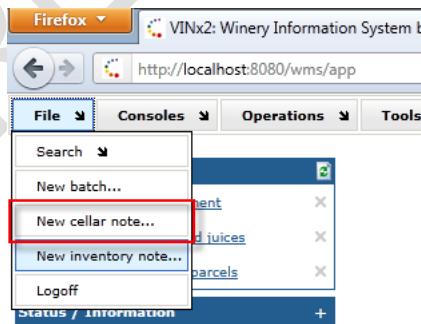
Firefox

VINx2: Winery Information System b

http://localhost:8080/wms/app

File

Consoles

Operations

Tools

Search

New batch...

New cellar note...

New inventory note...

Logoff

ment

d juices

parcels

Status / Information